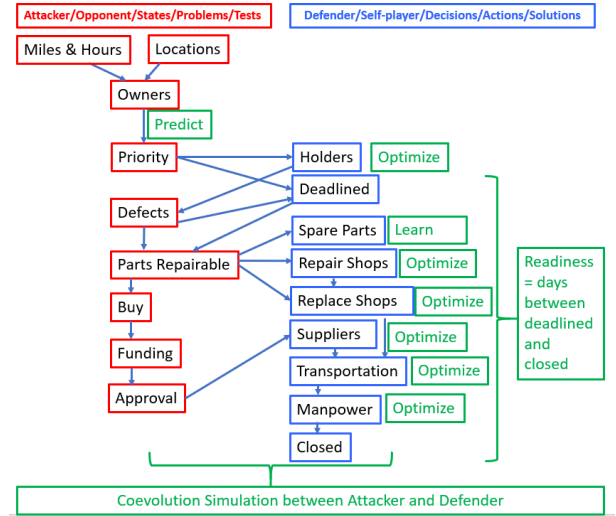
Attacker/Opponent/States/Problems/Tests

Defender/Self-player/Decisions/Actions/Solutions

Miles & Hours

Locations

Owners

Predict

Priority

Holders

Optimize

Deadlined

Defects

Spare Parts

Learn

Parts Repairable

Repair Shops

Optimize

Replace Shops

Optimize

Buy

Suppliers

Optimize

Funding

Transportation

Optimize

Approval

Manpower

Optimize

Closed

Readiness = days between deadlined and closed

Coevolution Simulation between Attacker and Defender